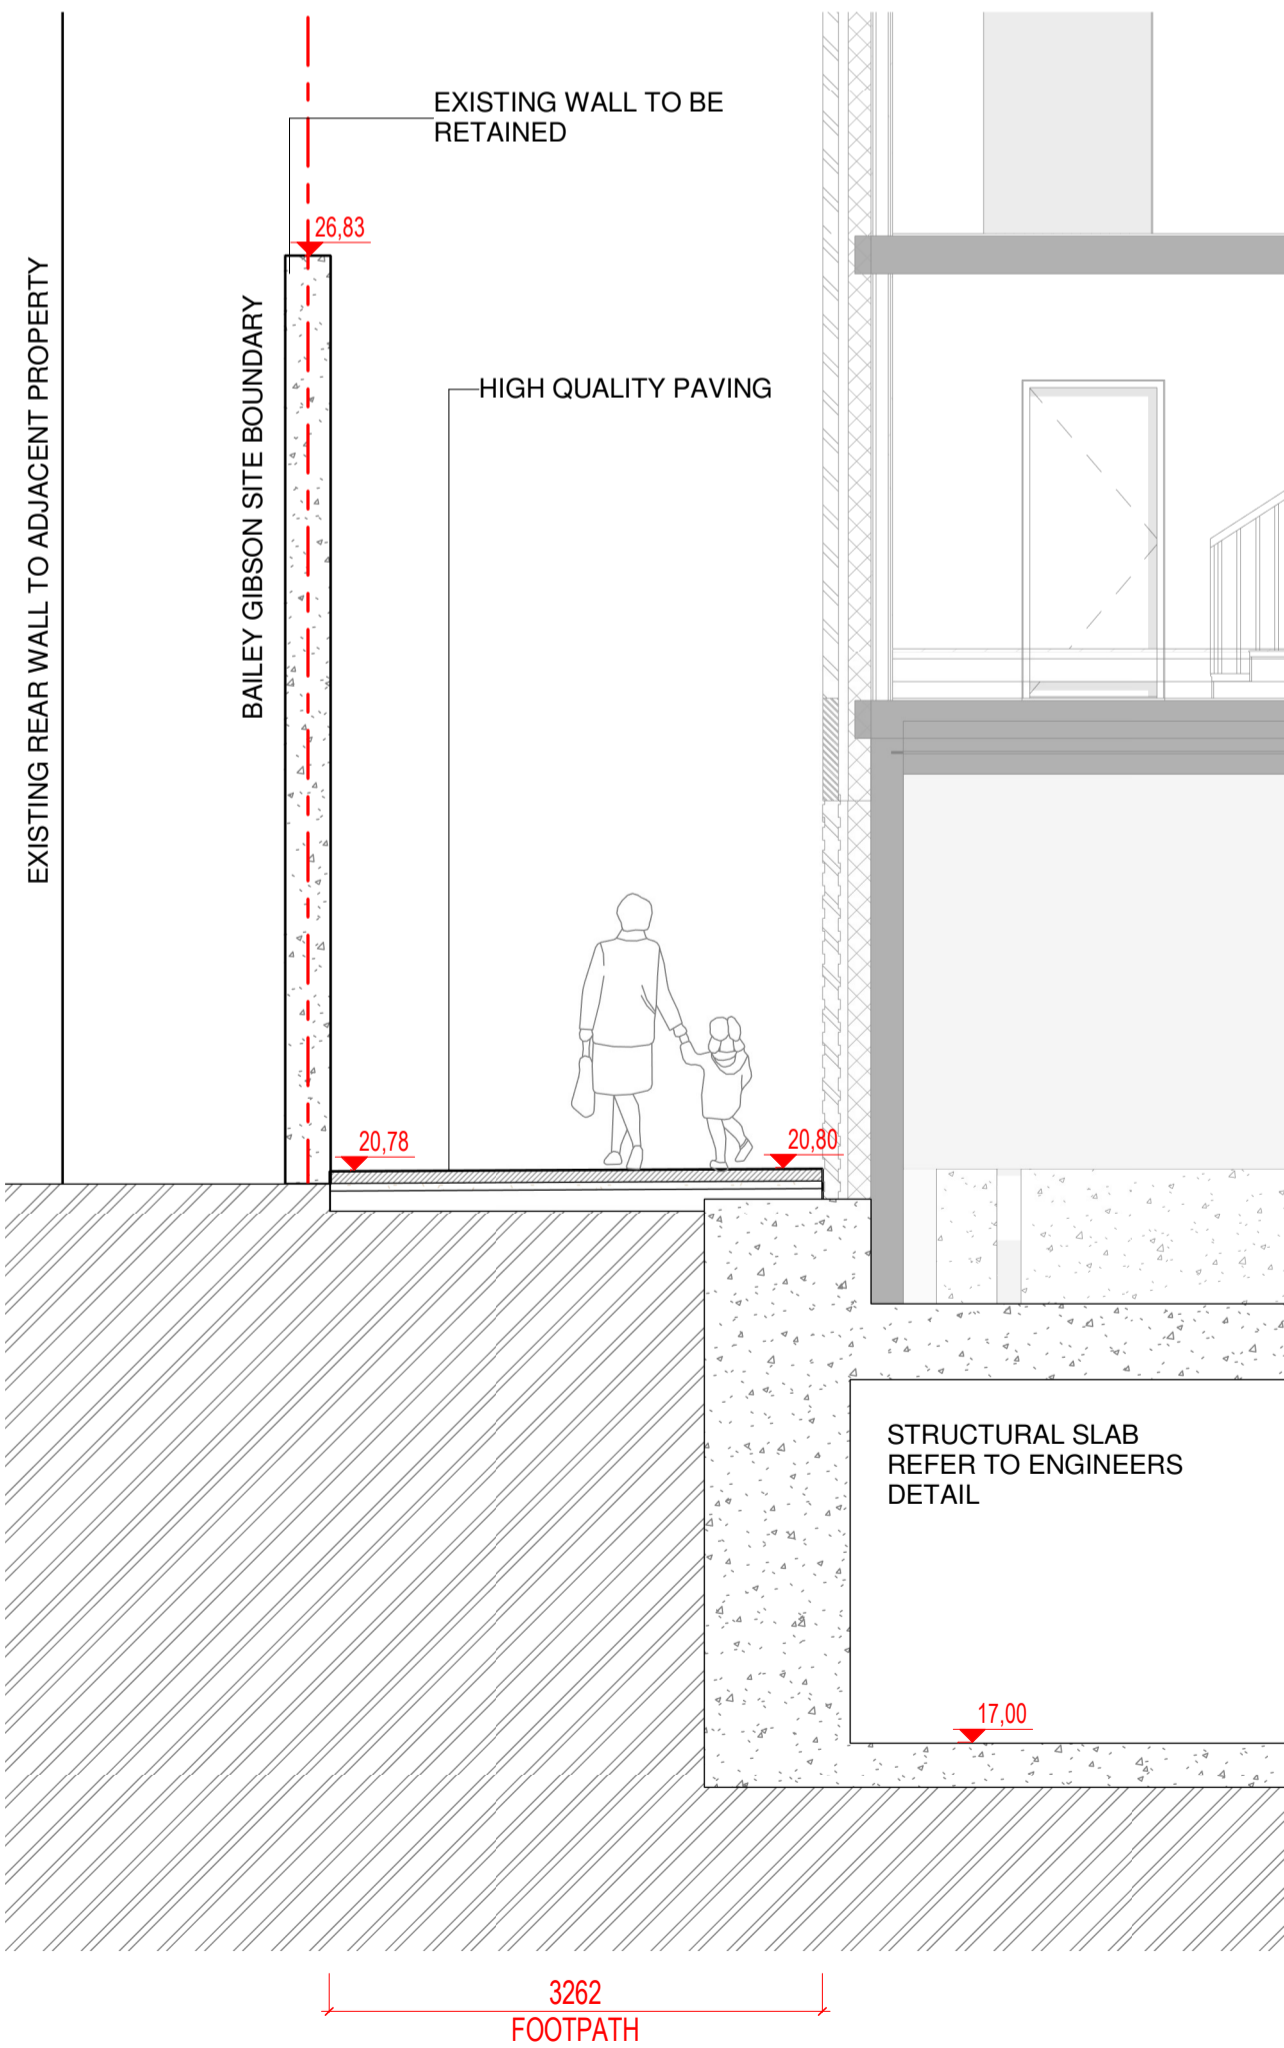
EXISTING REAR WALL TO ADJACENT PROPERTY

BAILEY GIBSON SITE BOUNDARY

EXISTING WALL TO BE RETAINED

26,83

HIGH QUALITY PAVING

20,78

20,80

STRUCTURAL SLAB REFER TO ENGINEERS DETAIL

17,00

3262
FOOTPATH